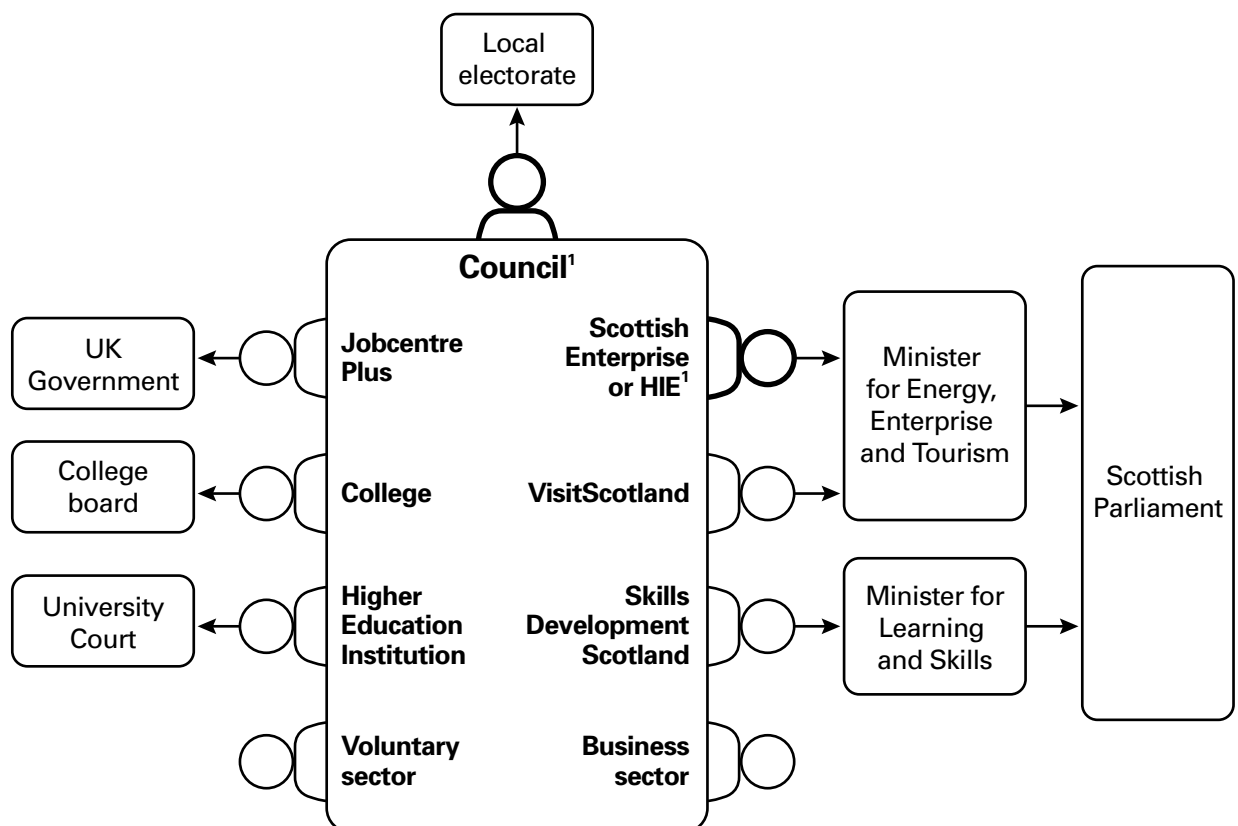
Local electorate

Council$^1$

UK Government

Jobcentre Plus

Scottish Enterprise or HIE$^1$

Minister for Energy, Enterprise and Tourism

College board

College

VisitScotland

Scottish Parliament

University Court

Higher Education Institution

Skills Development Scotland

Minister for Learning and Skills

Voluntary sector

Business sector